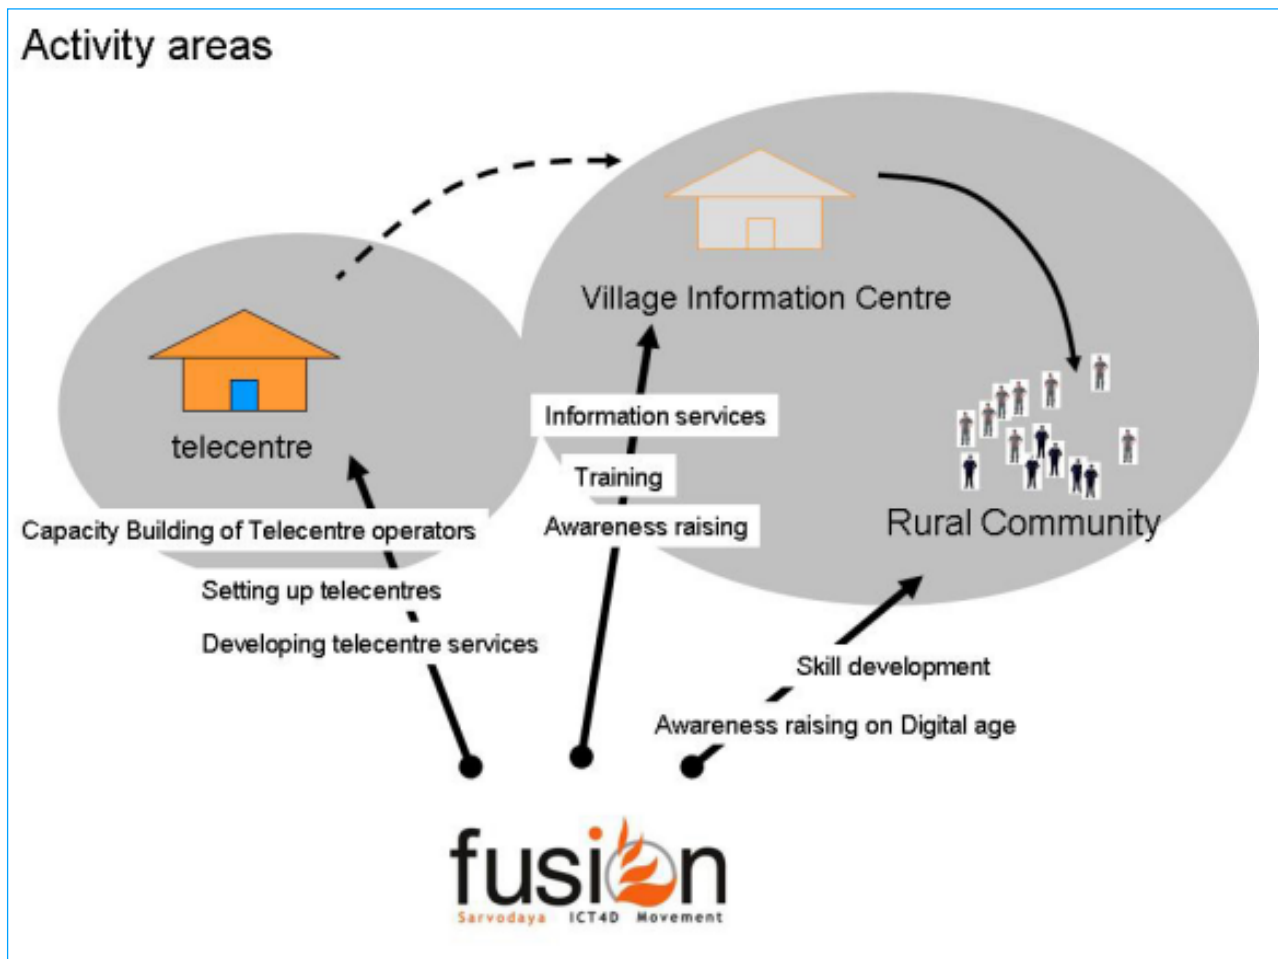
Activity areas

Village Information Centre

telecentre

Information services

Training

Awareness raising

Rural Community

Capacity Building of Telecentre operators

Setting up telecentres

Developing telecentre services

Skill development

Awareness raising on Digital age

fusion

Sarvodaya ICT4D Movement